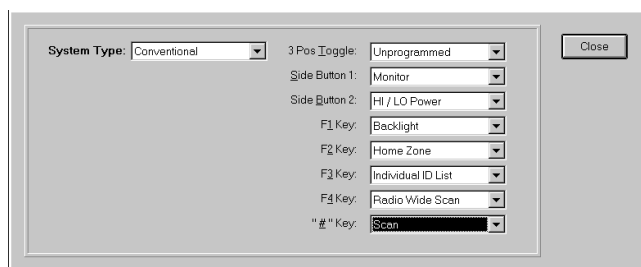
System Type: Conventional

3 Pos Toggle: Unprogrammed
Side Button 1: Monitor
Side Button 2: HI / LO Power
F1 Key: Backlight
F2 Key: Home Zone
F3 Key: Individual ID List
F4 Key: Radio Wide Scan
"#" Key: Scan

Close